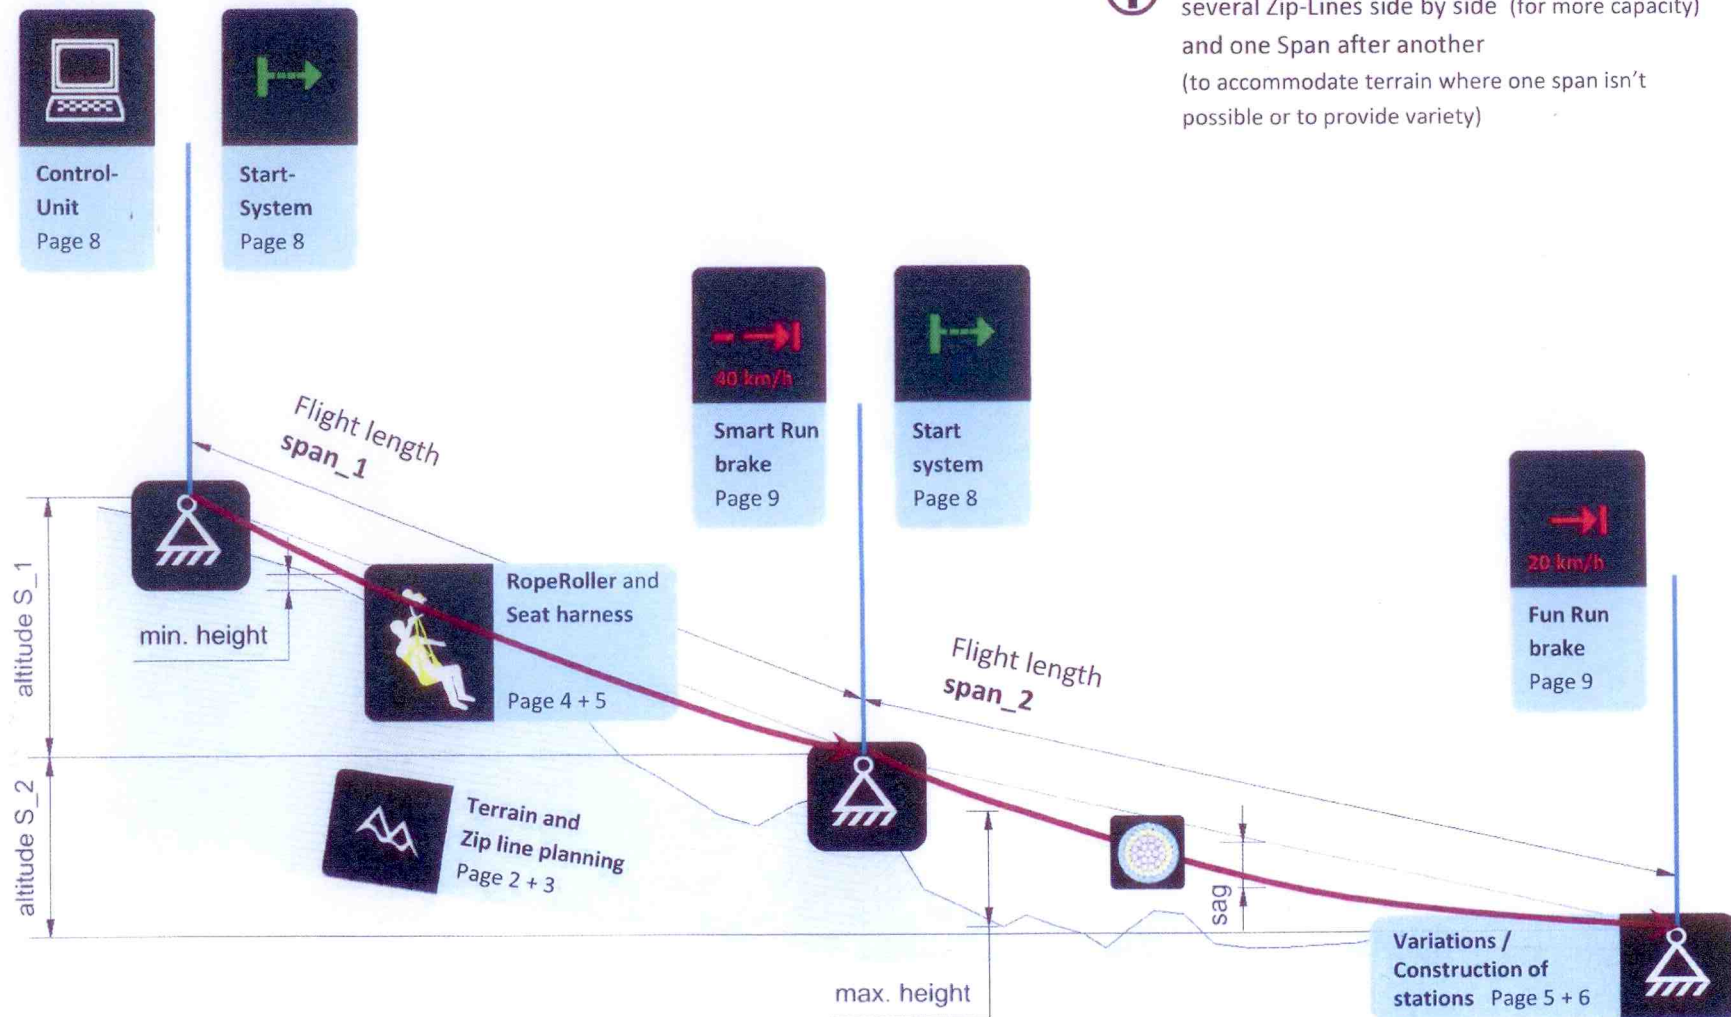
several Zip-Lines side by side (for more capacity) and one Span after another
(to accommodate terrain where one span isn't possible or to provide variety)

Control-Unit
Page 8

Start-System
Page 8

40 km/h
Smart Run brake
Page 9

Start system
Page 8

20 km/h
Fun Run brake
Page 9

Flight length
span_1

RopeRoller and Seat harness
Page 4 + 5

min. height

altitude S_1

Flight length
span_2

altitude S_2

Terrain and Zip line planning
Page 2 + 3

sag

max. height

Variations / Construction of stations Page 5 + 6